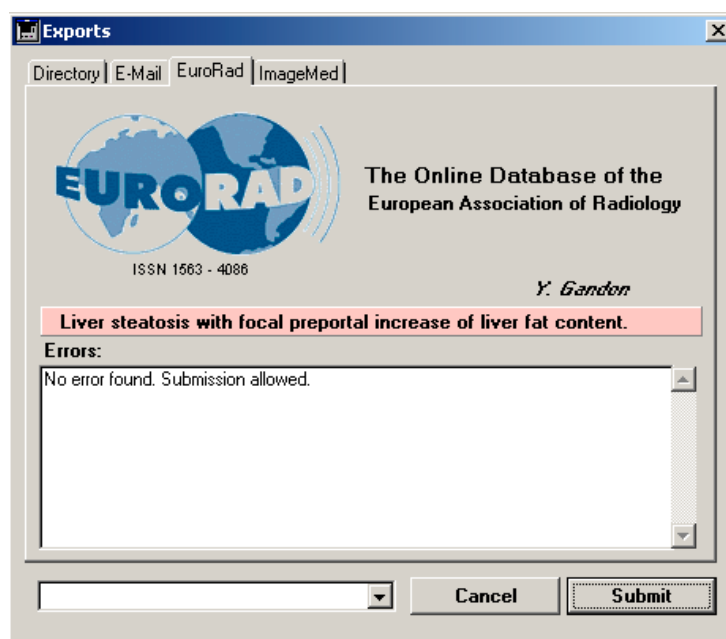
Exports

Directory | E-Mail | EuroRad | ImageMed

EURORAD

ISSN 1563 - 4086

The Online Database of the European Association of Radiology

Y. Gandon

Liver steatosis with focal preportal increase of liver fat content.

Errors:

No error found. Submission allowed.

Cancel

Submit